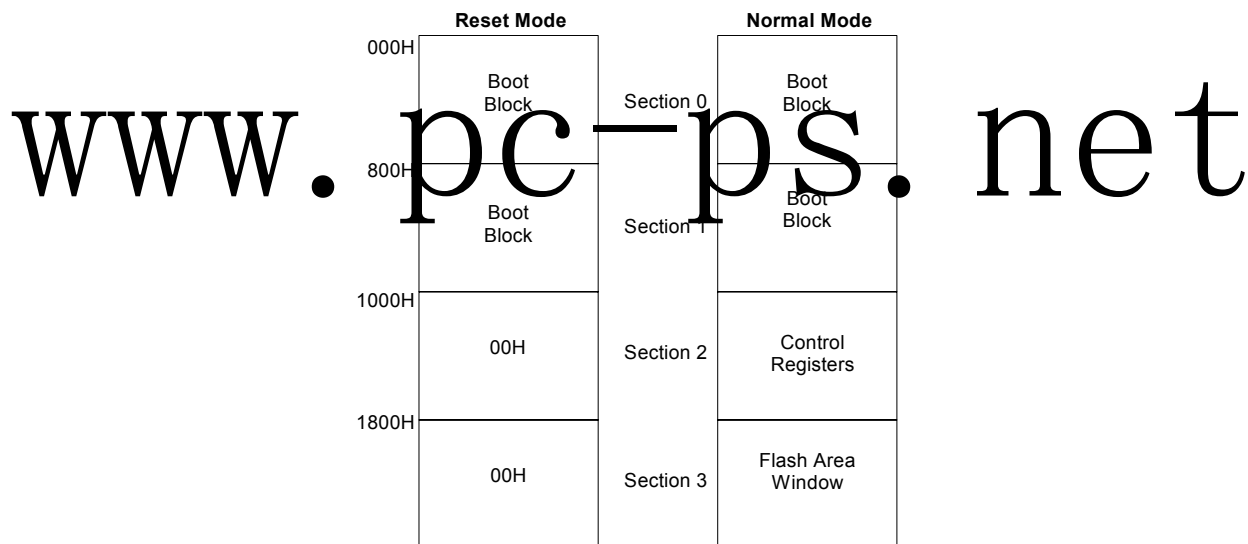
Reset Mode

Normal Mode

000H

Boot Block

Section 0

Boot Block

www.pc-ps.net

800H

Boot Block

Section 1

Boot Block

1000H

00H

Section 2

Control Registers

1800H

00H

Section 3

Flash Area Window